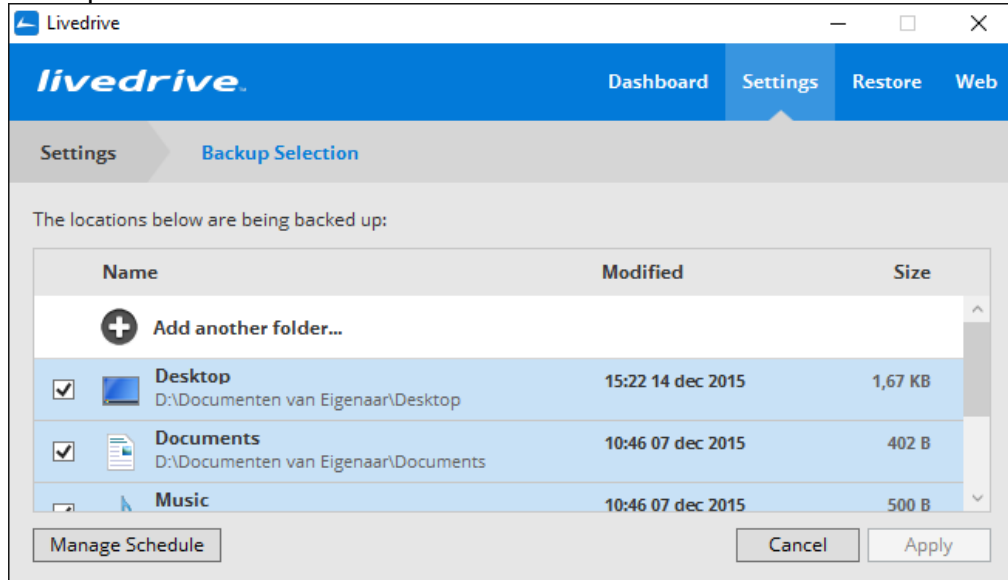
Livedrive

livedrive

Dashboard Settings Restore Web

Settings Backup Selection

The locations below are being backed up:

| | Name | Modified | Size |
|---|---|---|---|
| | Add another folder... | | |
| ☑ | Desktop D:\Documenten van Eigenaar\Desktop | 15:22 14 dec 2015 | 1,67 KB |
| ☑ | Documents D:\Documenten van Eigenaar\Documents | 10:46 07 dec 2015 | 402 B |
| ☑ | Music | 10:46 07 dec 2015 | 500 B |

Manage Schedule

Cancel Apply